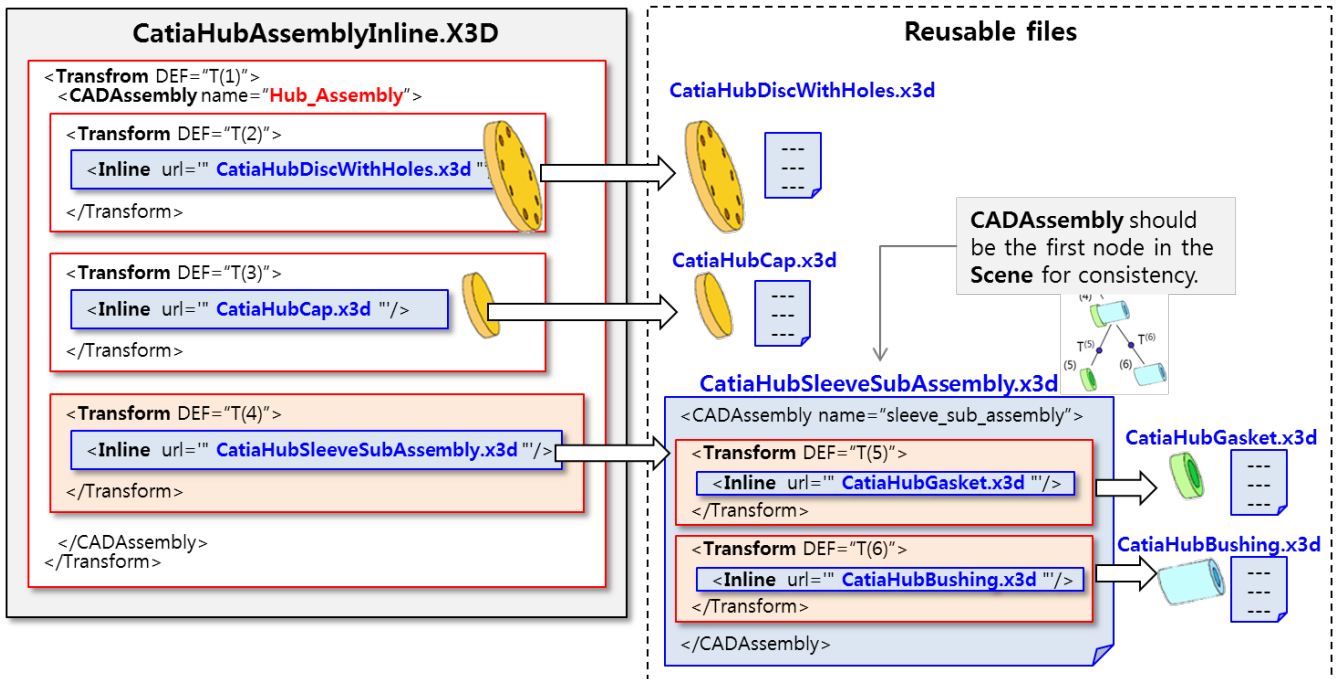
CatiaHubAssemblyInline.X3D

<Transfrom DEF="T(1)">
<CADAssembly name="Hub_Assembly">
<Transform DEF="T(2)">
<Inline url='" CatiaHubDiscWithHoles.x3d "'/>
</Transform>
<Transform DEF="T(3)">
<Inline url='" CatiaHubCap.x3d "'/>
</Transform>
<Transform DEF="T(4)">
<Inline url='" CatiaHubSleeveSubAssembly.x3d "'/>
</Transform>
</CADAssembly>
</Transform>

Reusable files

CatiaHubDiscWithHoles.x3d

---
---
---

CatiaHubCap.x3d

---
---
---

CADAssembly should be the first node in the Scene for consistency.

(4)
T(5)
T(6)
(5)
(6)

CatiaHubSleeveSubAssembly.x3d

<CADAssembly name="sleeve_sub_assembly">
<Transform DEF="T(5)">
<Inline url='" CatiaHubGasket.x3d "'/>
</Transform>
<Transform DEF="T(6)">
<Inline url='" CatiaHubBushing.x3d "'/>
</Transform>
</CADAssembly>

CatiaHubGasket.x3d

---
---
---

CatiaHubBushing.x3d

---
---
---